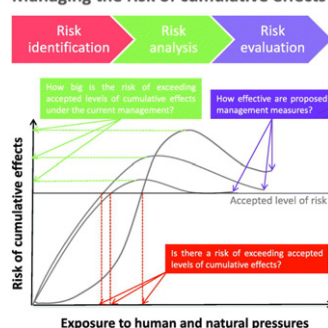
Managing the risk of cumulative effects

Risk identification

Risk analysis

Risk evaluation

How big is the risk of exceeding accepted levels of cumulative effects under the current management?

How effective are proposed management measures?

Accepted level of risk

Is there a risk of exceeding accepted levels of cumulative effects?

Risk of cumulative effects

Exposure to human and natural pressures